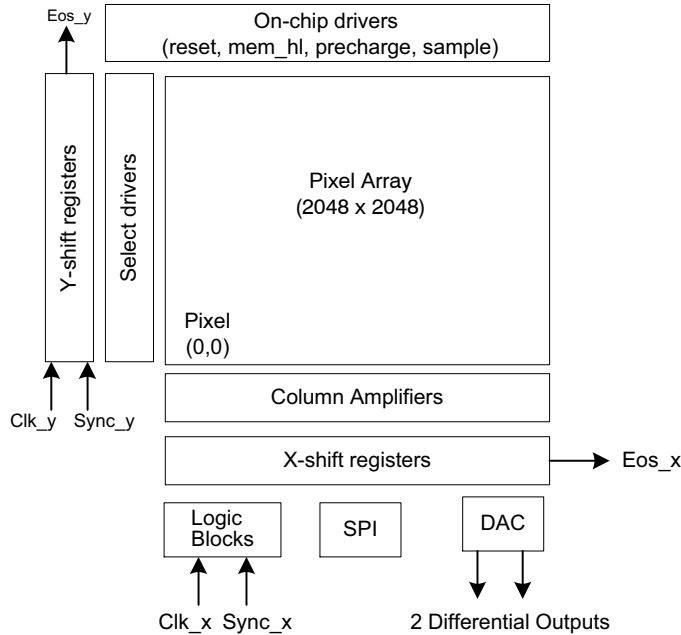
Eos_y

On-chip drivers
(reset, mem_hl, precharge, sample)

Y-shift registers

Select drivers

Pixel Array
(2048 x 2048)

Pixel
(0,0)

Clk_y Sync_y

Column Amplifiers

X-shift registers

Eos_x

Logic Blocks

SPI

DAC

Clk_x Sync_x

2 Differential Outputs